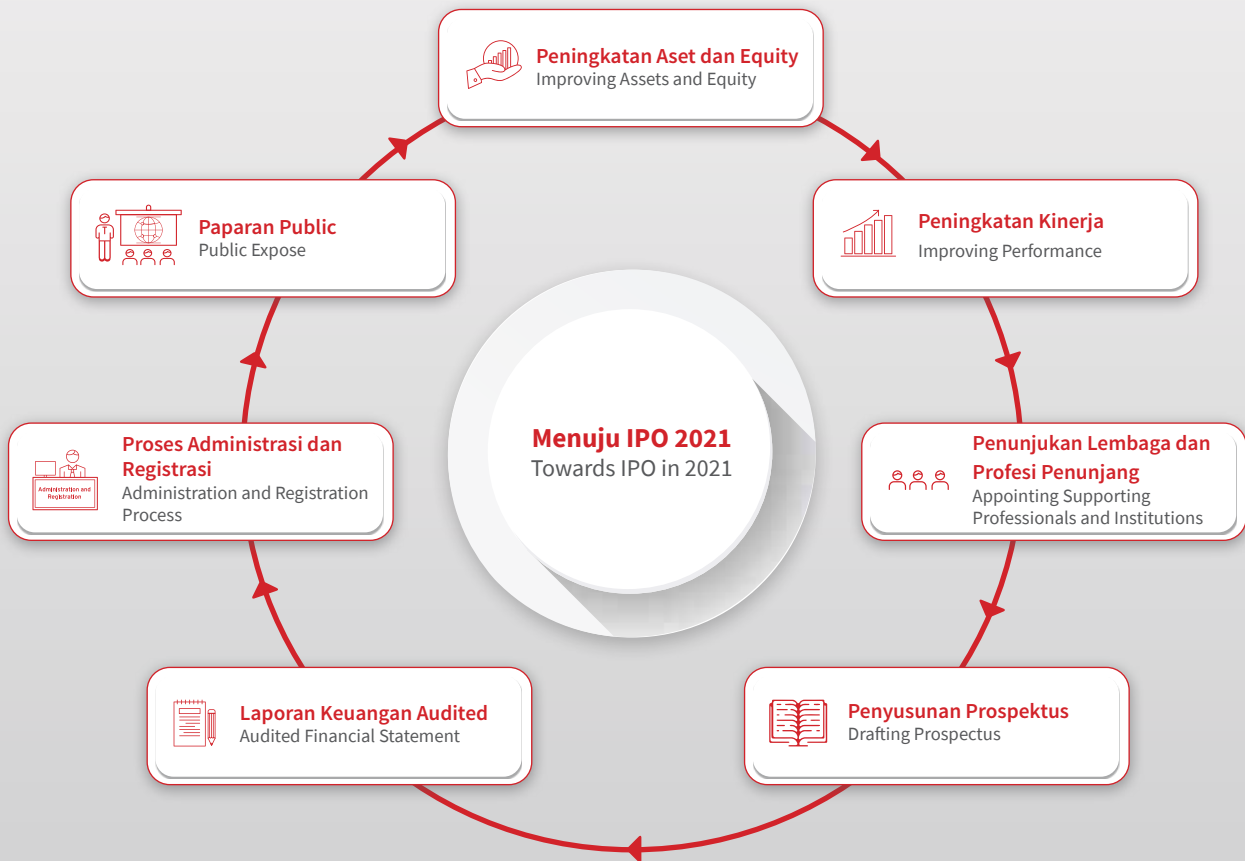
Peningkatan Aset dan Equity
Improving Assets and Equity

Peningkatan Kinerja
Improving Performance

Penunjukan Lembaga dan Profesi Penunjang
Appointing Supporting Professionals and Institutions

Penyusunan Prospektus
Drafting Prospectus

Laporan Keuangan Audited
Audited Financial Statement

Administration and Registration

Proses Administrasi dan Registrasi
Administration and Registration Process

Paparan Public
Public Expose

Menuju IPO 2021
Towards IPO in 2021